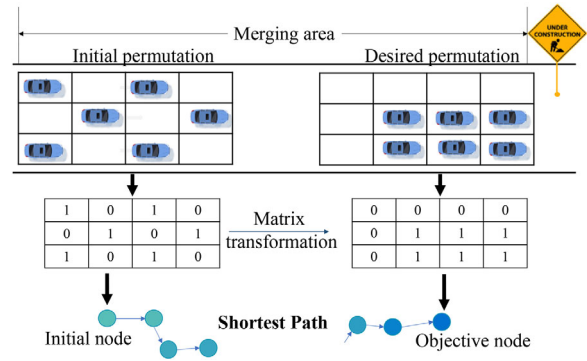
Merging area

UNDER CONSTRUCTION

Initial permutation

Desired permutation

| 1 | 0 | 1 | 0 |
|---|---|---|---|
| 0 | 1 | 0 | 1 |
| 1 | 0 | 1 | 0 |

Matrix transformation

| 0 | 0 | 0 | 0 |
|---|---|---|---|
| 0 | 1 | 1 | 1 |
| 0 | 1 | 1 | 1 |

Initial node

Shortest Path

Objective node